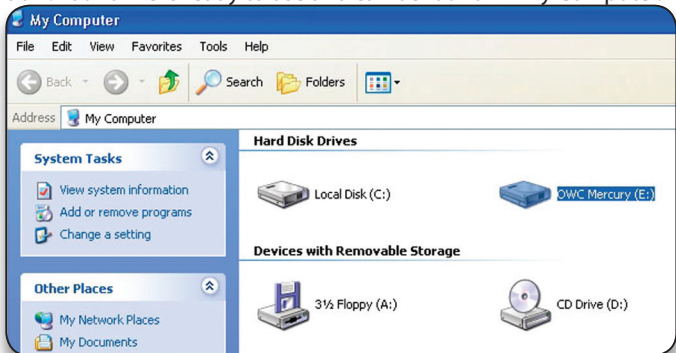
My Computer

File Edit View Favorites Tools Help

Back Search Folders

Address My Computer

System Tasks

View system information
Add or remove programs
Change a setting

Other Places

My Network Places
My Documents

Hard Disk Drives

Local Disk (C:)

OWC Mercury (E:)

Devices with Removable Storage

3½ Floppy (A:)

CD Drive (D:)